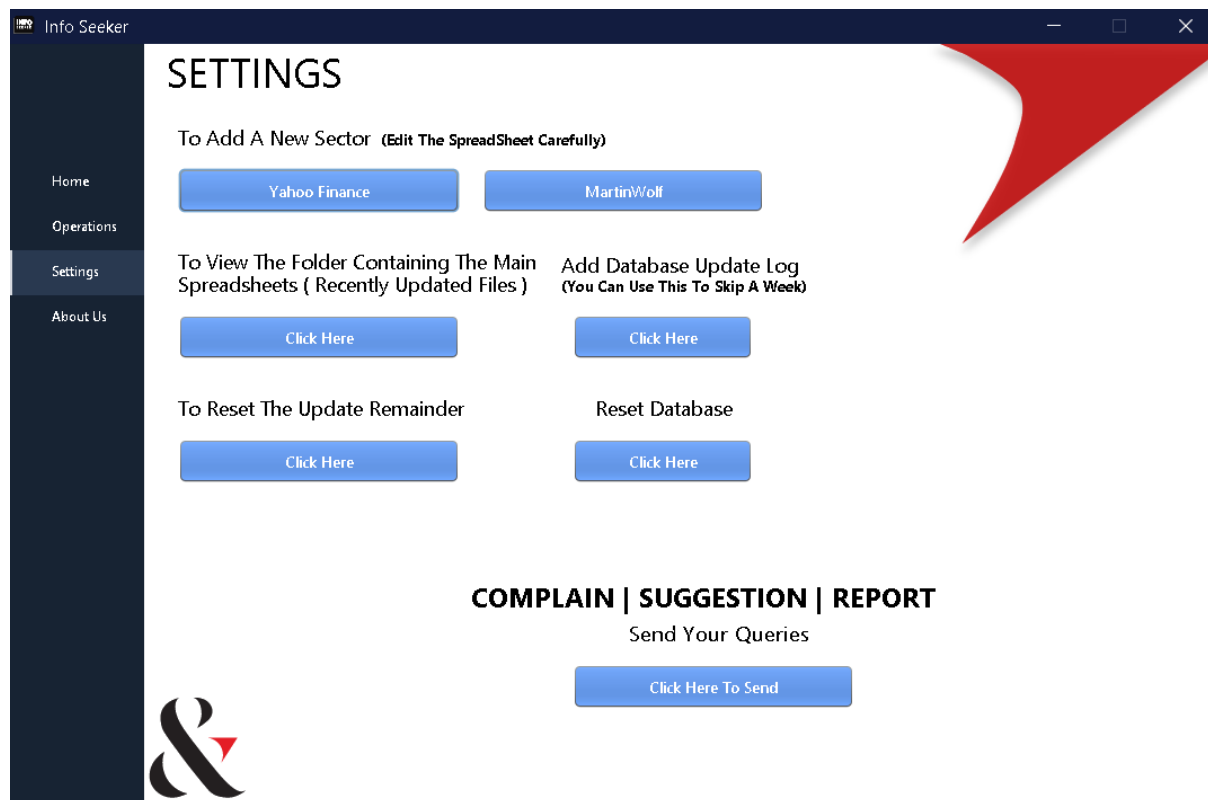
Info Seeker

Home

Operations

Settings

About Us

SETTINGS

To Add A New Sector (Edit The SpreadSheet Carefully)

Yahoo Finance

MartinWolf

To View The Folder Containing The Main Spreadsheets ( Recently Updated Files )

Click Here

Add Database Update Log
(You Can Use This To Skip A Week)

Click Here

To Reset The Update Remainder

Click Here

Reset Database

Click Here

COMPLAIN | SUGGESTION | REPORT
Send Your Queries

Click Here To Send

&